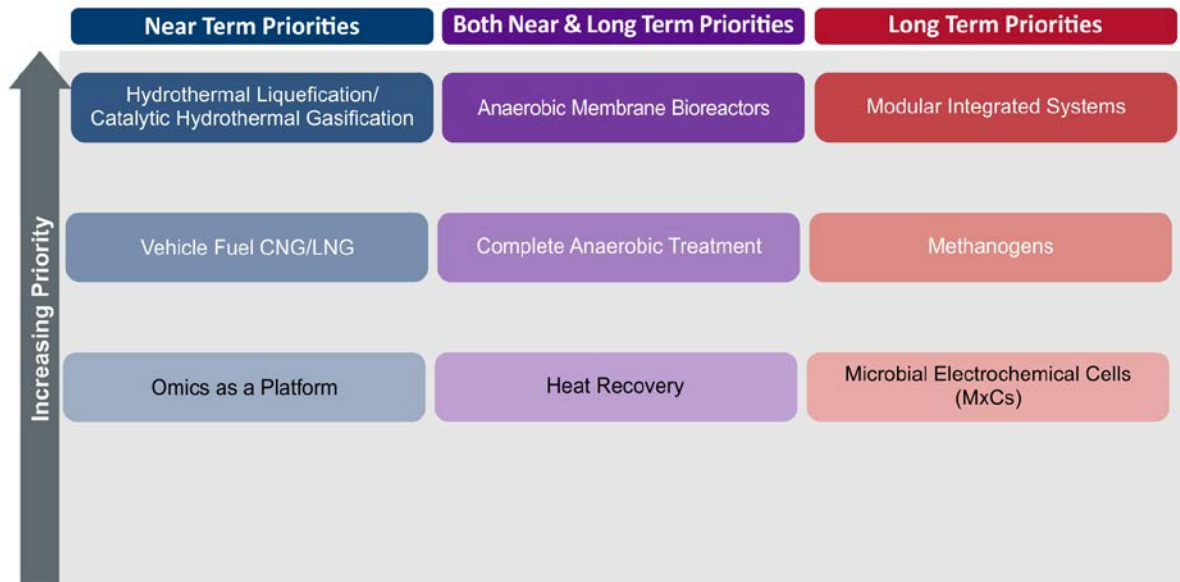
| Near Term Priorities | Both Near & Long Term Priorities | Long Term Priorities |
|---|---|---|
| Hydrothermal Liquefication/ Catalytic Hydrothermal Gasification | Anaerobic Membrane Bioreactors | Modular Integrated Systems |
| Vehicle Fuel CNG/LNG | Complete Anaerobic Treatment | Methanogens |
| Omics as a Platform | Heat Recovery | Microbial Electrochemical Cells (MxCs) |

Increasing Priority